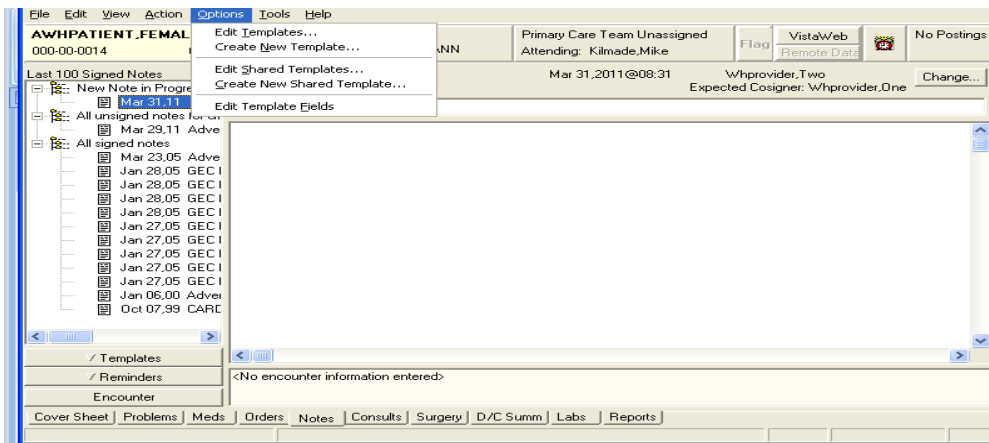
File Edit View Action Options Tools Help

AWHPATIENT,FEMAL
000-00-0014

Edit Templates...
Create New Template...
Edit Shared Templates...
Create New Shared Template...
Edit Template Fields

ANN

Primary Care Team Unassigned
Attending: Kilmade,Mike

Flag

VistaWeb
Remote Data

No Postings

Last 100 Signed Notes
New Note in Progre
Mar 31,11
All unsigned notes for
Mar 29,11 Adve
All signed notes
Mar 23,05 Adve
Jan 28,05 GEC I
Jan 28,05 GEC I
Jan 28,05 GEC I
Jan 28,05 GEC I
Jan 27,05 GEC I
Jan 27,05 GEC I
Jan 27,05 GEC I
Jan 27,05 GEC I
Jan 27,05 GEC I
Jan 06,00 Adver
Oct 07,99 CARD

Mar 31,2011@08:31
Whprovider,Two
Expected Cosigner: Whprovider,One
Change...

Templates
Reminders
Encounter

<No encounter information entered>

Cover Sheet | Problems | Meds | Orders | Notes | Consults | Surgery | D/C Summ | Labs | Reports